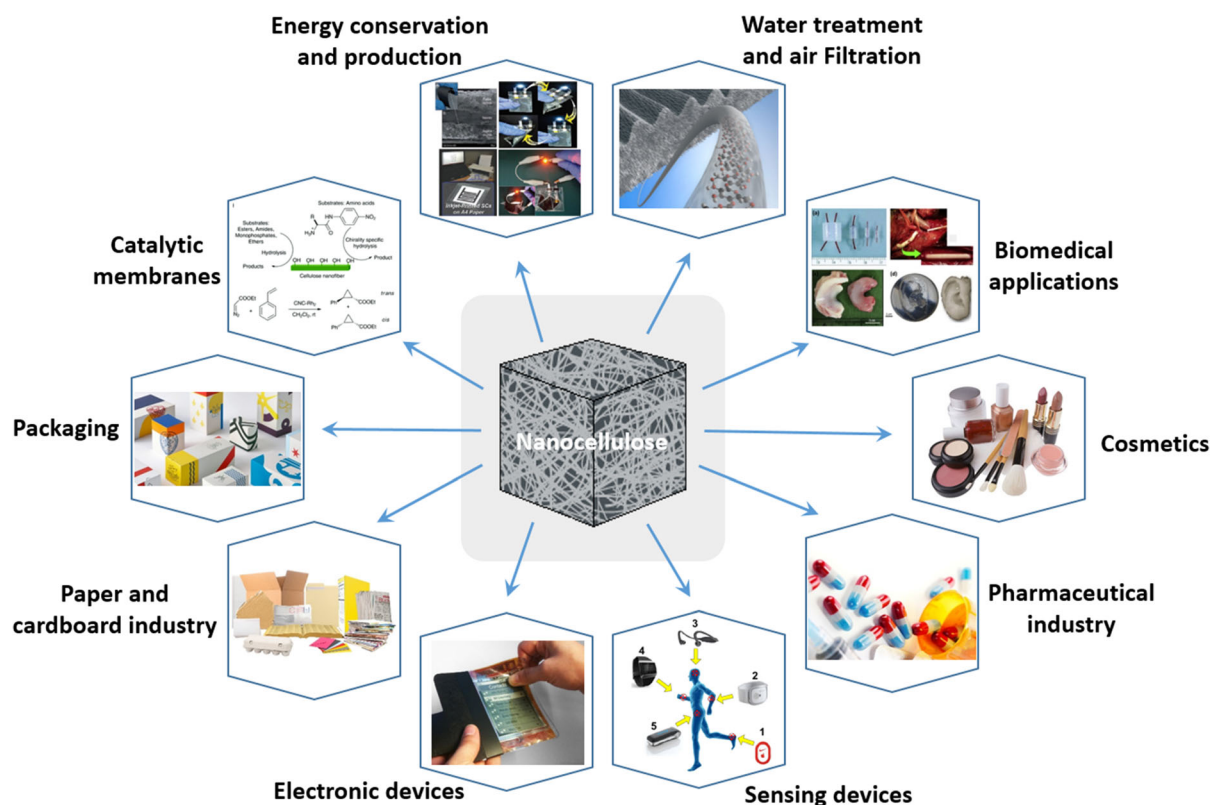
Energy conservation and production

Water treatment and air Filtration

Inkjet-Printed SCs on A4 Paper

Catalytic membranes

Substrates: Amino acids

Substrates: Esters, Amides, Monophosphates, Ethers

Hydrolysis

Chirality specific hydrolysis

Products

Product

Cellulose nanofiber

COOEt

$CH_2Cl_2$

trans

cis

Biomedical applications

Packaging

Nanocellulose

Cosmetics

Paper and cardboard industry

Pharmaceutical industry

4

3

2

5

1

Electronic devices

Sensing devices